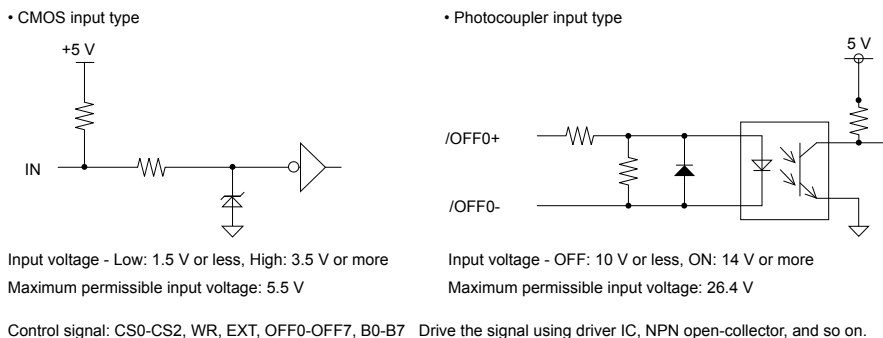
• CMOS input type

+5 V

IN

Input voltage - Low: 1.5 V or less, High: 3.5 V or more
Maximum permissible input voltage: 5.5 V

• Photocoupler input type

5 V

/OFF0+

/OFF0-

Input voltage - OFF: 10 V or less, ON: 14 V or more
Maximum permissible input voltage: 26.4 V

Control signal: CS0-CS2, WR, EXT, OFF0-OFF7, B0-B7 Drive the signal using driver IC, NPN open-collector, and so on.